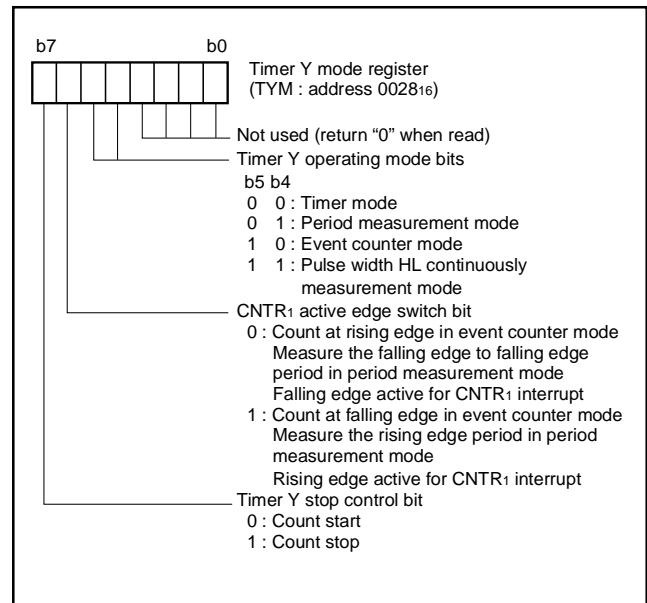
b7 b0

Timer Y mode register (TYM : address $0028_{16}$)

Not used (return "0" when read)

Timer Y operating mode bits
b5 b4
0 0 : Timer mode
0 1 : Period measurement mode
1 0 : Event counter mode
1 1 : Pulse width HL continuously measurement mode

$CNTR_1$ active edge switch bit
0 : Count at rising edge in event counter mode
Measure the falling edge to falling edge period in period measurement mode
Falling edge active for $CNTR_1$ interrupt
1 : Count at falling edge in event counter mode
Measure the rising edge period in period measurement mode
Rising edge active for $CNTR_1$ interrupt

Timer Y stop control bit
0 : Count start
1 : Count stop